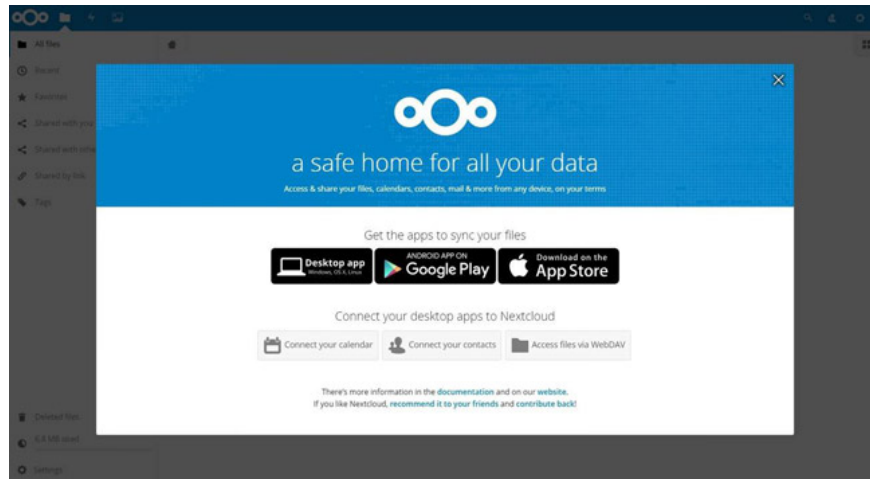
All files

Recent

Favorites

Shared with you

Shared with others

Shared by link

Tags

a safe home for all your data

Access & share your files, calendars, contacts, mail & more from any device, on your terms

Get the apps to sync your files

Desktop app Windows, OS X, Linux

ANDROID APP ON Google Play

Download on the App Store

Connect your desktop apps to Nextcloud

Connect your calendar

Connect your contacts

Access files via WebDAV

There's more information in the documentation and on our website.
If you like Nextcloud, recommend it to your friends and contribute back!

Deleted files

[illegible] used

Settings